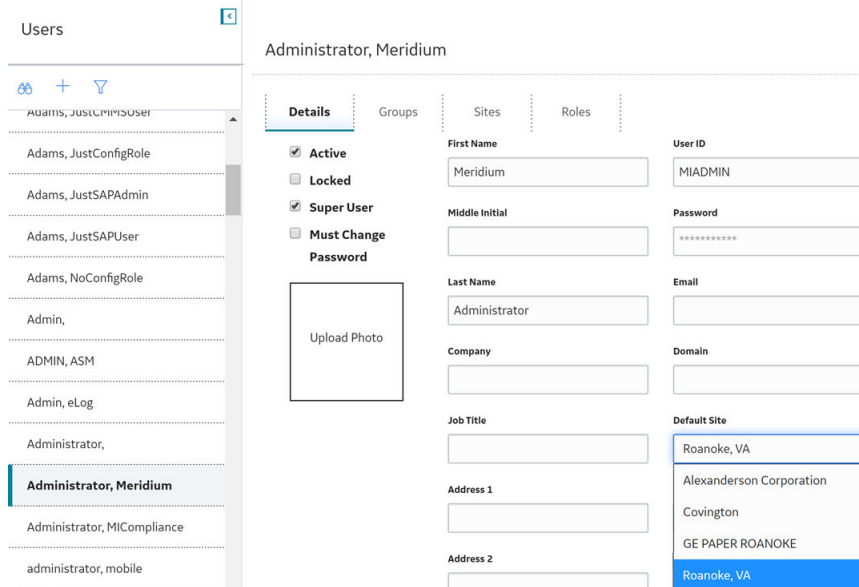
Users

Adams, JustCMMSUser
Adams, JustConfigRole
Adams, JustSAPAdmin
Adams, JustSAPUser
Adams, NoConfigRole
Admin,
ADMIN, ASM
Admin, eLog
Administrator,
Administrator, Meridium
Administrator, MICompliance
administrator, mobile

Administrator, Meridium

Details | Groups | Sites | Roles

Active
Locked
Super User
Must Change Password

Upload Photo

First Name
Meridium

User ID
MIADMIN

Middle Initial

Password
**********

Last Name
Administrator

Email

Company

Domain

Job Title

Default Site
Roanoke, VA
Alexanderson Corporation
Covington
GE PAPER ROANOKE
Roanoke, VA

Address 1

Address 2